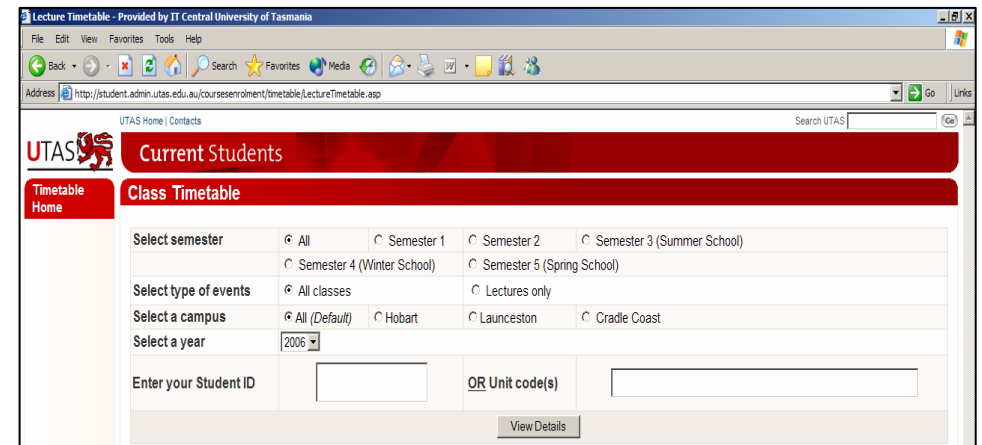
Lecture Timetable - Provided by IT Central University of Tasmania

File Edit View Favorites Tools Help

Back Search Favorites Media

Address http://student.admin.utas.edu.au/coursesenrolment/timetable/LectureTimetable.asp Go Links

UTAS Home | Contacts

Search UTAS Go

UTAS

Current Students

Timetable Home

Class Timetable

| Select semester | All | Semester 1 | Semester 2 | Semester 3 (Summer School) |
|---|---|---|---|---|
| | Semester 4 (Winter School) | | Semester 5 (Spring School) | |
| Select type of events | All classes | | Lectures only | |
| Select a campus | All *(Default)* | Hobart | Launceston | Cradle Coast |
| Select a year | 2006 | | | |
| Enter your Student ID | | | OR Unit code(s) | |

View Details